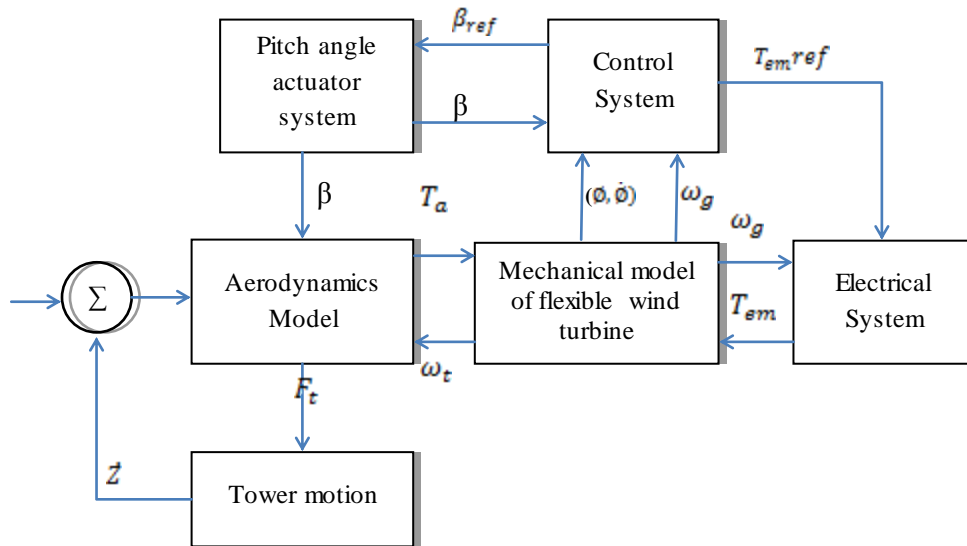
Pitch angle actuator system

$\beta_{ref}$

Control System

$T_{em}ref$

β

β

$T_a$

$(\phi, \dot{\phi})$

$\omega_g$

$\omega_g$

Σ

Aerodynamics Model

Mechanical model of flexible wind turbine

Electrical System

$T_{em}$

$\omega_t$

$F_t$

$\dot{z}$

Tower motion